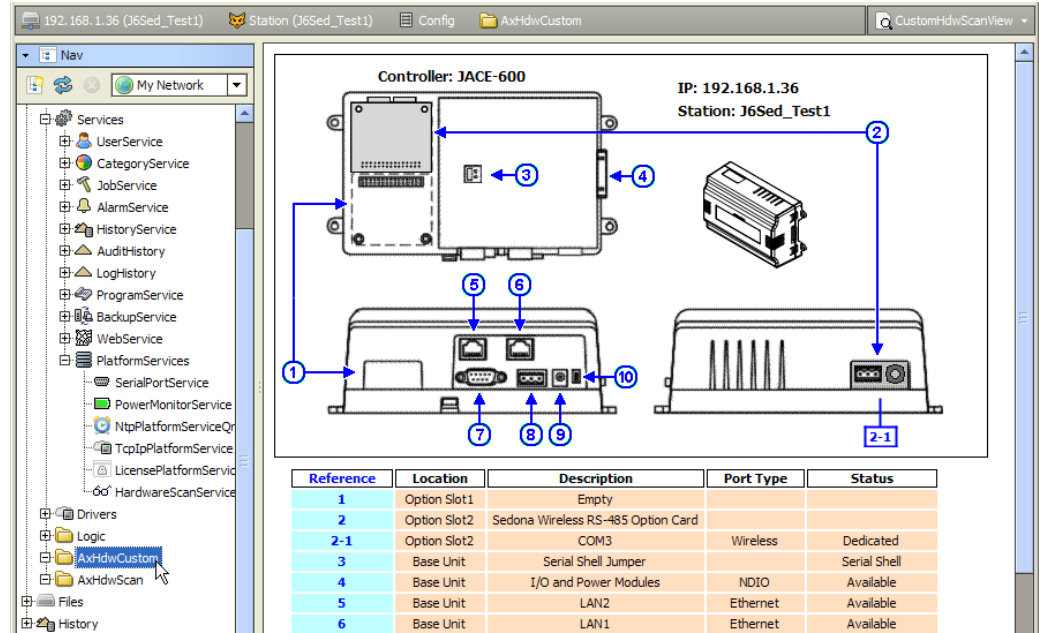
192.168.1.36 (J6Sed_Test1) | Station (J6Sed_Test1) | Config | AxHdwCustom | CustomHdwScanView

Nav

My Network

Services
UserService
CategoryService
JobService
AlarmService
HistoryService
AuditHistory
LogHistory
ProgramService
BackupService
WebService
PlatformServices
SerialPortService
PowerMonitorService
NtpPlatformServiceQ
TcpIpPlatformService
LicensePlatformServic
HardwareScanService
Drivers
Logic
AxHdwCustom
AxHdwScan
Files
History

Controller: JACE-600

IP: 192.168.1.36
Station: J6Sed_Test1

2
3
4
5
6
1
10
7
8
9
2-1

| Reference | Location | Description | Port Type | Status |
|---|---|---|---|---|
| 1 | Option Slot1 | Empty | | |
| 2 | Option Slot2 | Sedona Wireless RS-485 Option Card | | |
| 2-1 | Option Slot2 | COM3 | Wireless | Dedicated |
| 3 | Base Unit | Serial Shell Jumper | | Serial Shell |
| 4 | Base Unit | I/O and Power Modules | NDIO | Available |
| 5 | Base Unit | LAN2 | Ethernet | Available |
| 6 | Base Unit | LAN1 | Ethernet | Available |